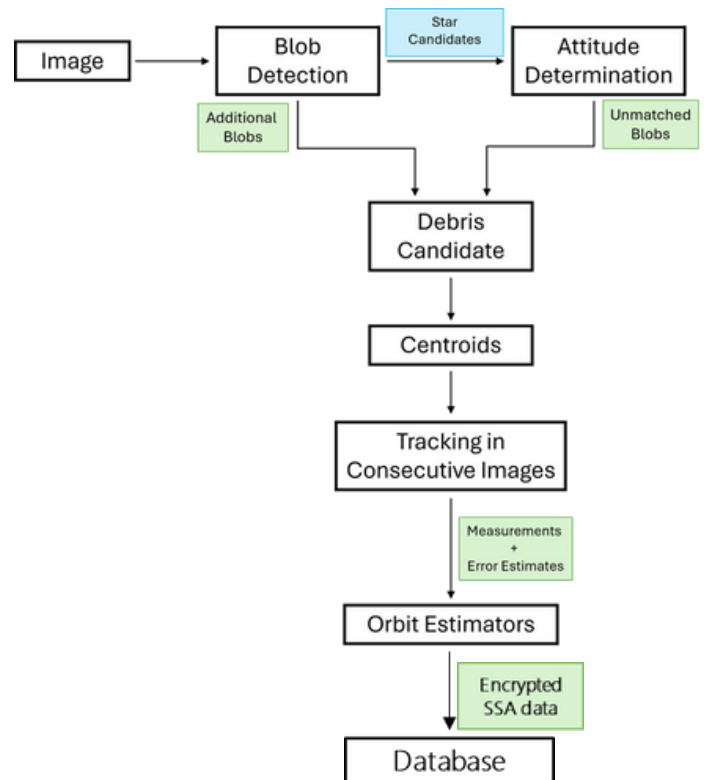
Image

Blob Detection

Star Candidates

Attitude Determination

Additional Blobs

Unmatched Blobs

Debris Candidate

Centroids

Tracking in Consecutive Images

Measurements + Error Estimates

Orbit Estimators

Encrypted SSA data

Database